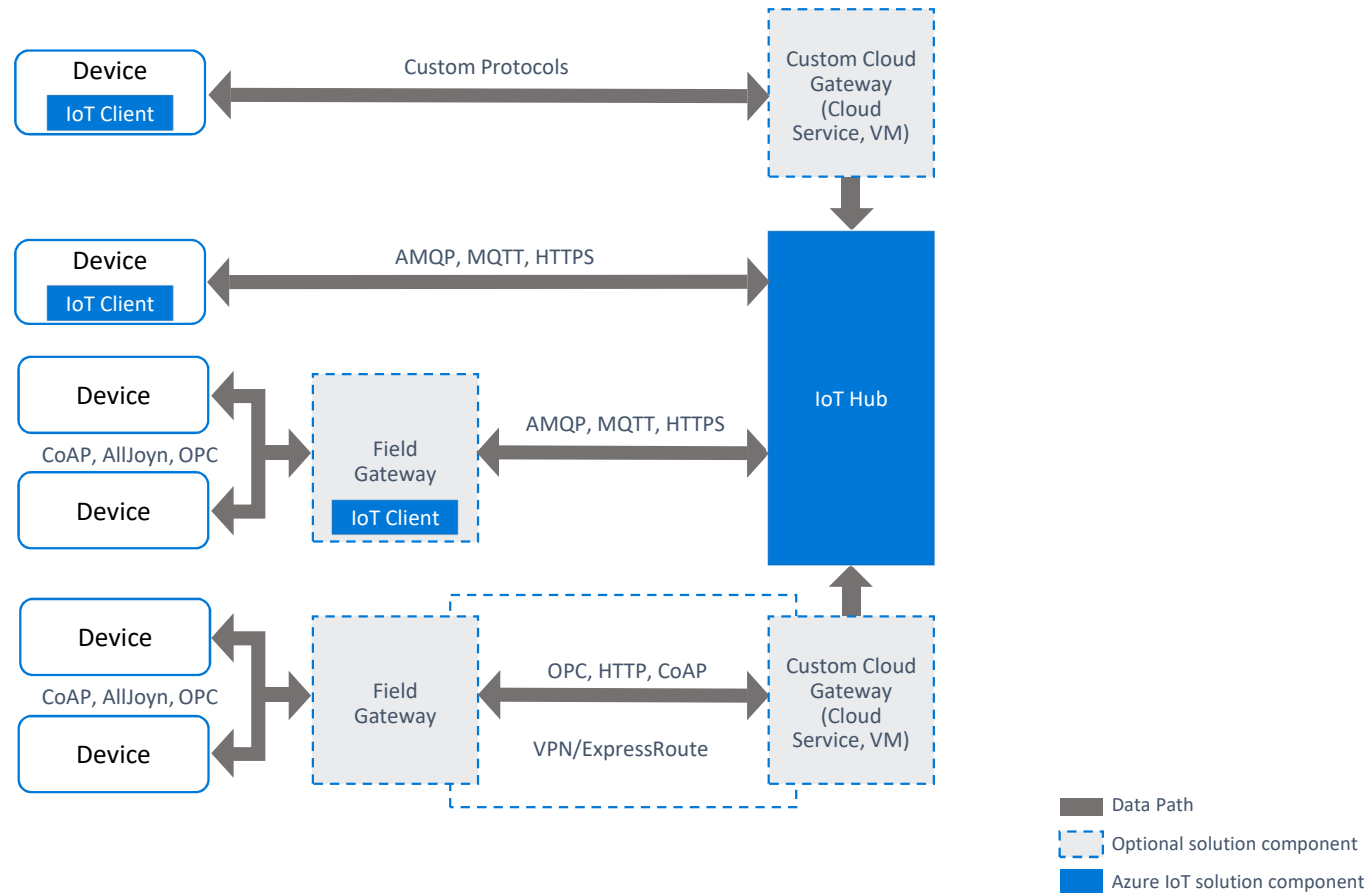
Device
IoT Client

Custom Protocols

Custom Cloud Gateway (Cloud Service, VM)

Device
IoT Client

AMQP, MQTT, HTTPS

IoT Hub

Device
CoAP, AllJoyn, OPC
Device

Field Gateway
IoT Client

AMQP, MQTT, HTTPS

Device
CoAP, AllJoyn, OPC
Device

Field Gateway

OPC, HTTP, CoAP
VPN/ExpressRoute

Custom Cloud Gateway (Cloud Service, VM)

Data Path
Optional solution component
Azure IoT solution component